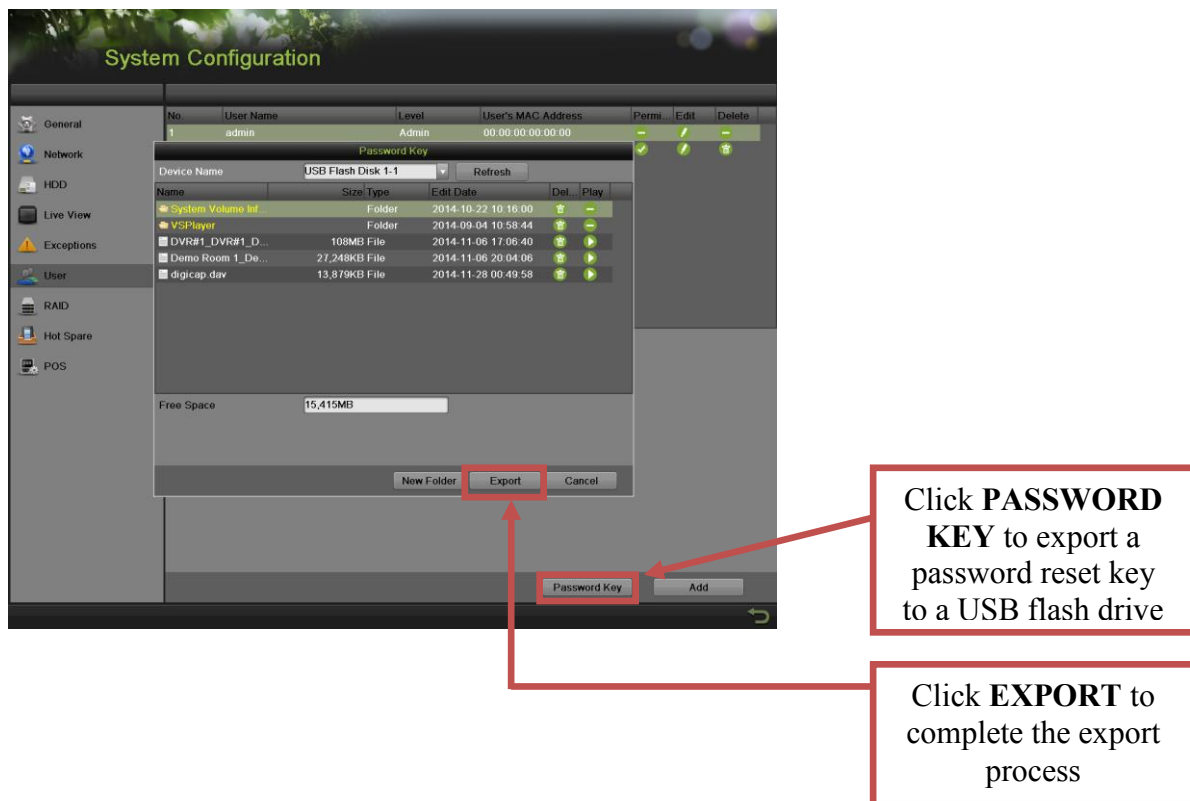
System Configuration

General
Network
HDD
Live View
Exceptions
User
RAID
Hot Spare
POS

| No. | User Name | Level | User's MAC Address | Permi... | Edit | Delete |
|---|---|---|---|---|---|---|
| 1 | admin | Admin | 00:00:00:00:00:00 | | | |

Password Key

Device Name USB Flash Disk 1-1 Refresh

| Name | Size | Type | Edit Date | Del... | Play |
|---|---|---|---|---|---|
| System Volume Inf... | | Folder | 2014-10-22 10:16:00 | | |
| VSPlayer | | Folder | 2014-09-04 10:58:44 | | |
| DVR#1_DVR#1_D... | 108MB | File | 2014-11-06 17:06:40 | | |
| Demo Room 1_De... | 27,248KB | File | 2014-11-06 20:04:06 | | |
| digicap.dav | 13,879KB | File | 2014-11-28 00:49:58 | | |

Free Space 15,415MB

New Folder Export Cancel

Password Key Add

Click **PASSWORD KEY** to export a password reset key to a USB flash drive

Click **EXPORT** to complete the export process